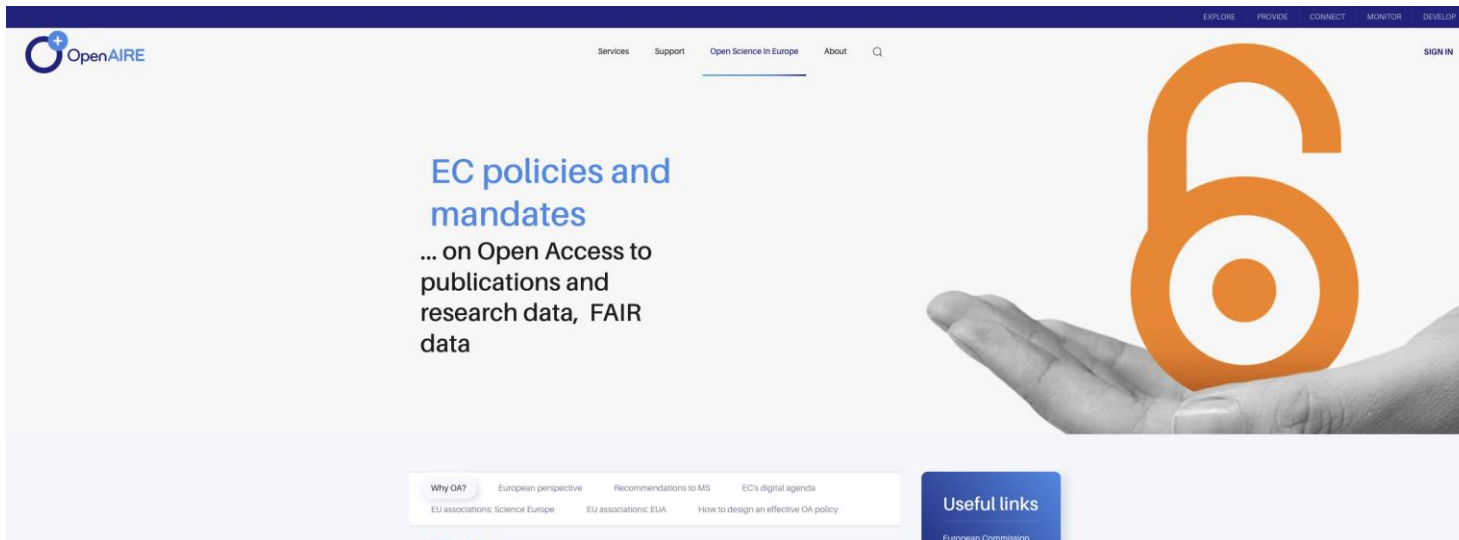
EXPLORE PROVIDE CONNECT MONITOR DEVELOP

OpenAIRE

Services Support Open Science in Europe About

SIGN IN

EC policies and mandates

... on Open Access to publications and research data, FAIR data

Why OA? European perspective Recommendations to MS EC's digital agenda

EU associations: Science Europe EU associations: EUA How to design an effective OA policy

Useful links

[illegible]